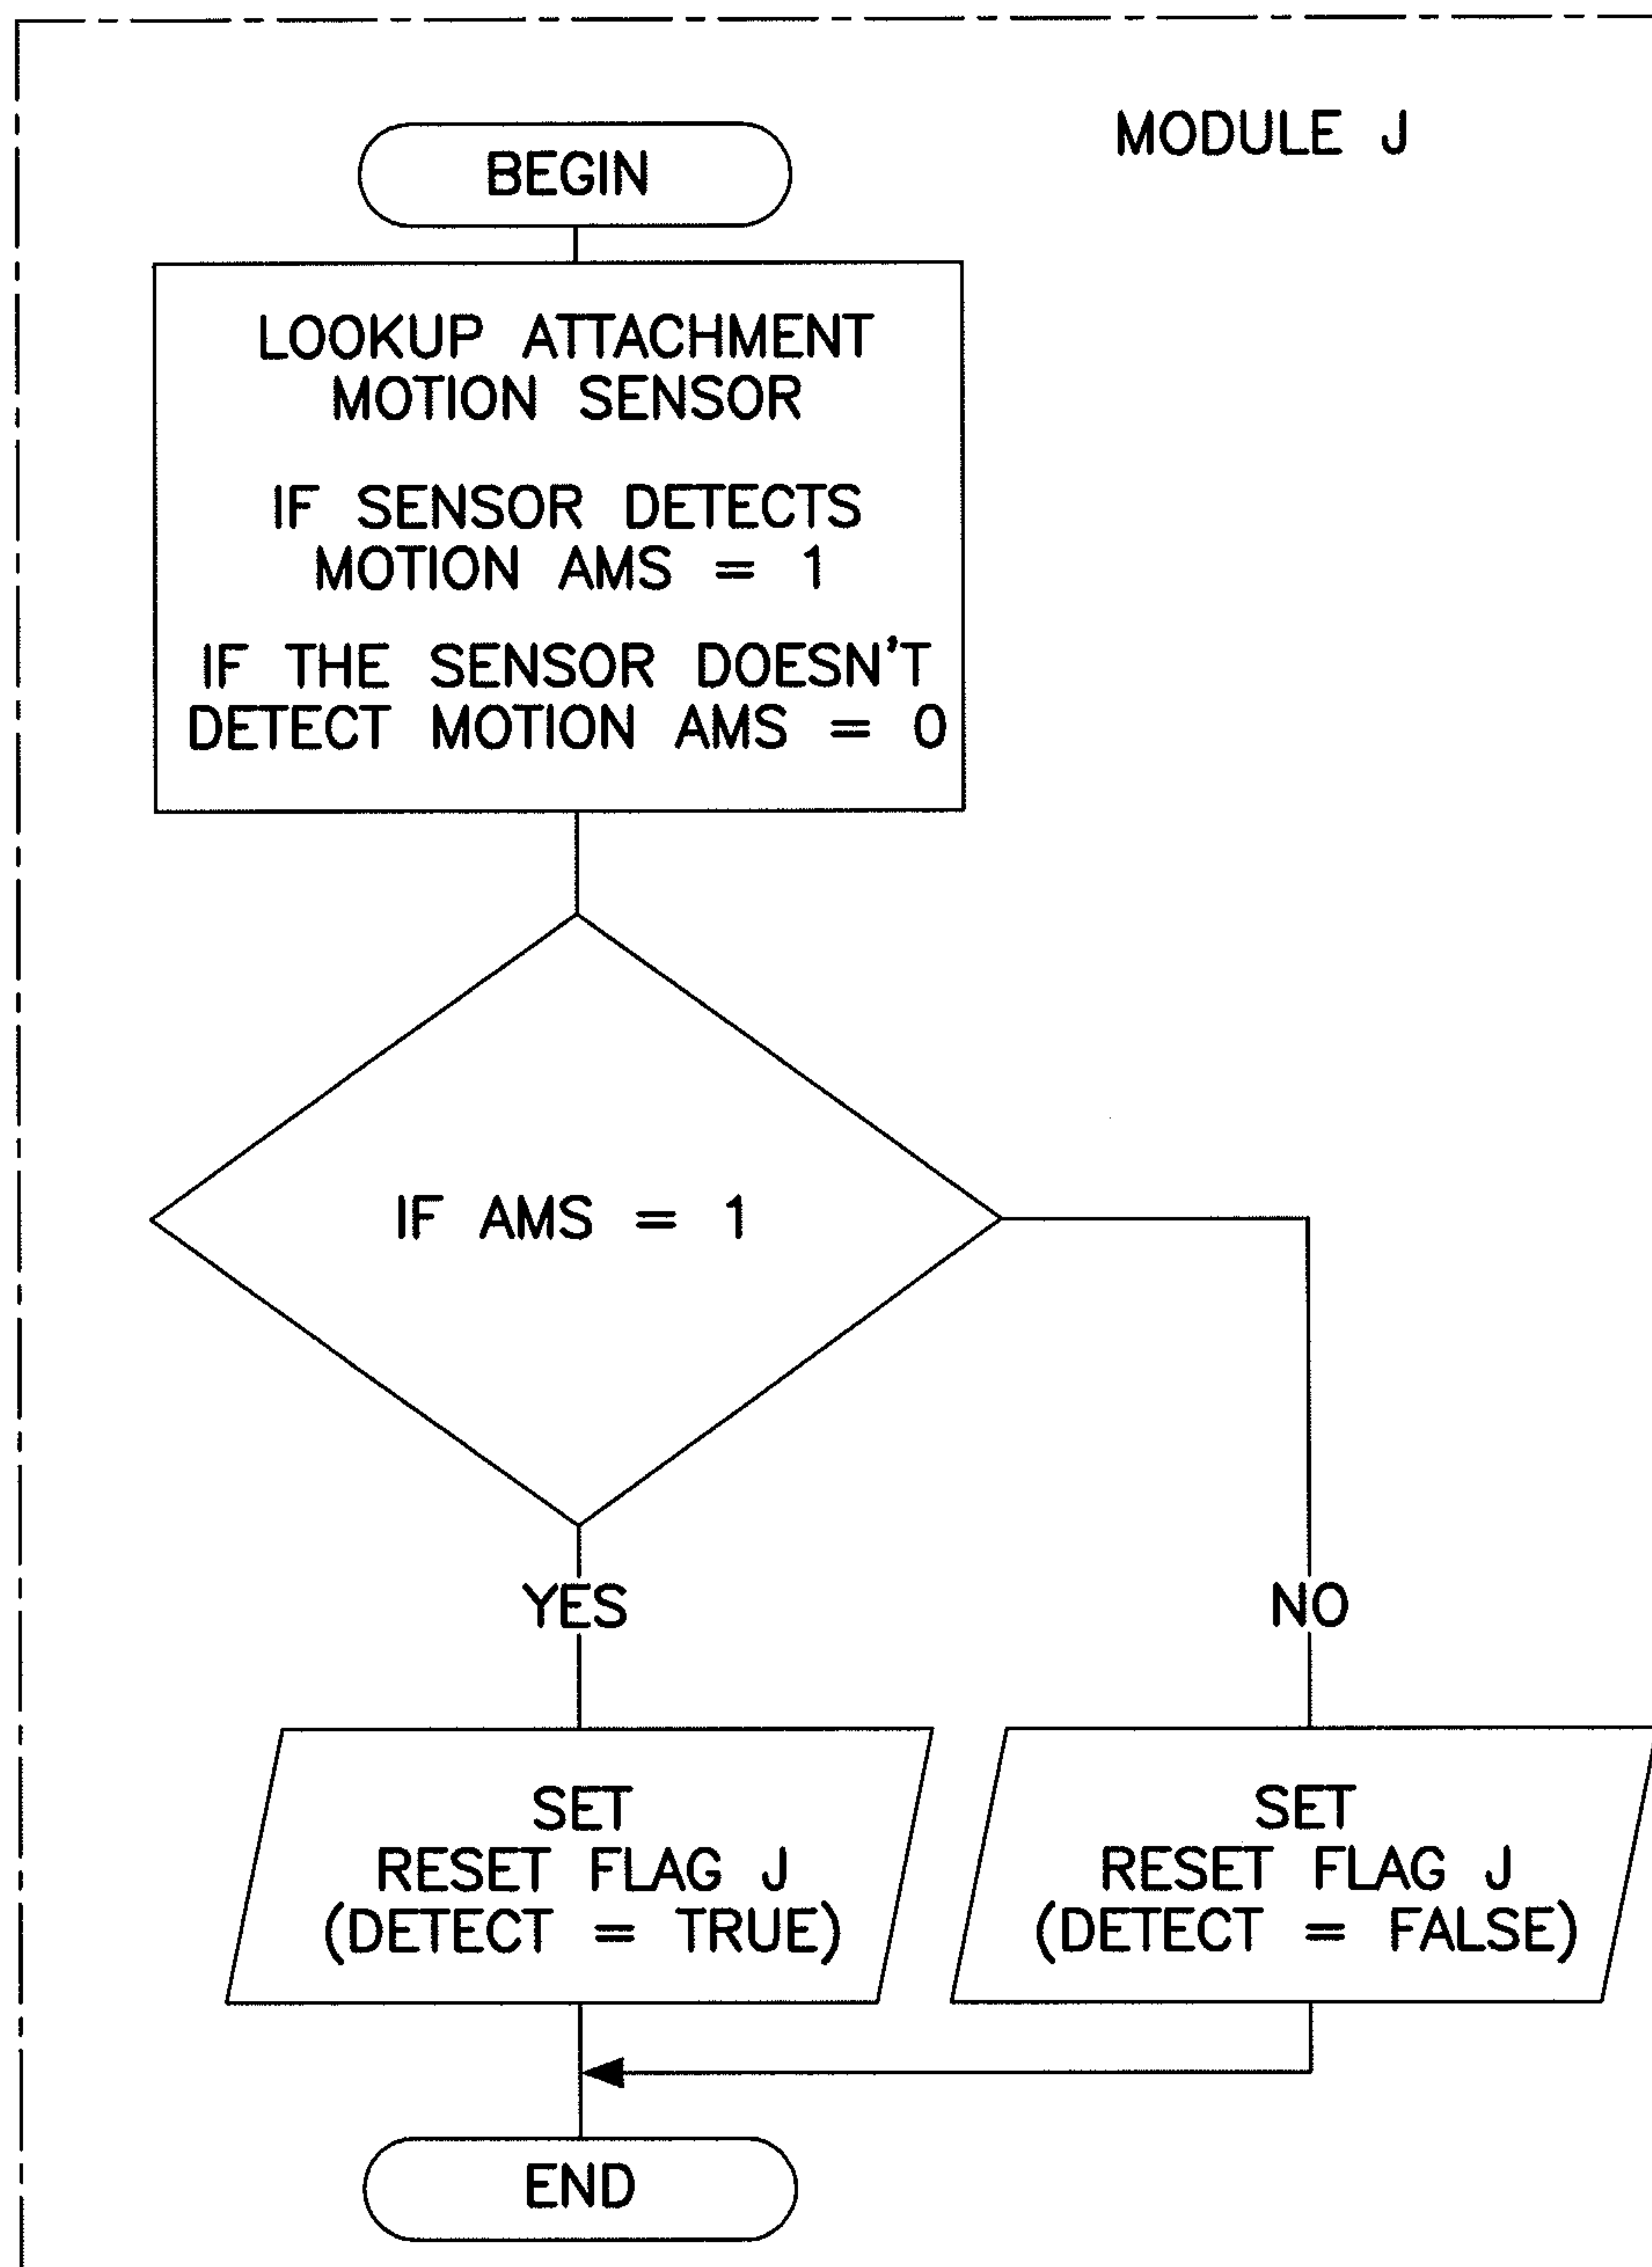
MODULE J

BEGIN

LOOKUP ATTACHMENT MOTION SENSOR

IF SENSOR DETECTS MOTION AMS = 1

IF THE SENSOR DOESN'T DETECT MOTION AMS = 0

IF AMS = 1

YES

NO

SET
RESET FLAG J
(DETECT = TRUE)

SET
RESET FLAG J
(DETECT = FALSE)

END